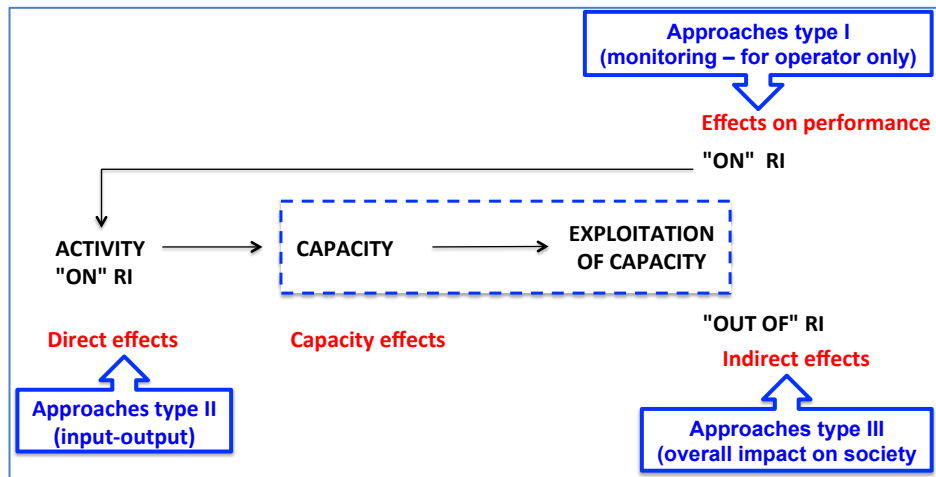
Approaches type I (monitoring – for operator only)

Effects on performance

"ON" RI

ACTIVITY "ON" RI

CAPACITY

EXPLOITATION OF CAPACITY

Direct effects

Capacity effects

"OUT OF" RI

Indirect effects

Approaches type II (input-output)

Approaches type III (overall impact on society